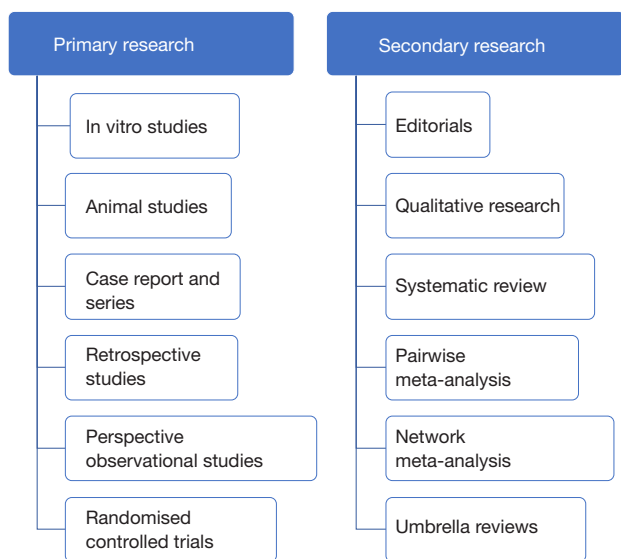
Primary research

In vitro studies

Animal studies

Case report and series

Retrospective studies

Perspective observational studies

Randomised controlled trials

Secondary research

Editorials

Qualitative research

Systematic review

Pairwise meta-analysis

Network meta-analysis

Umbrella reviews